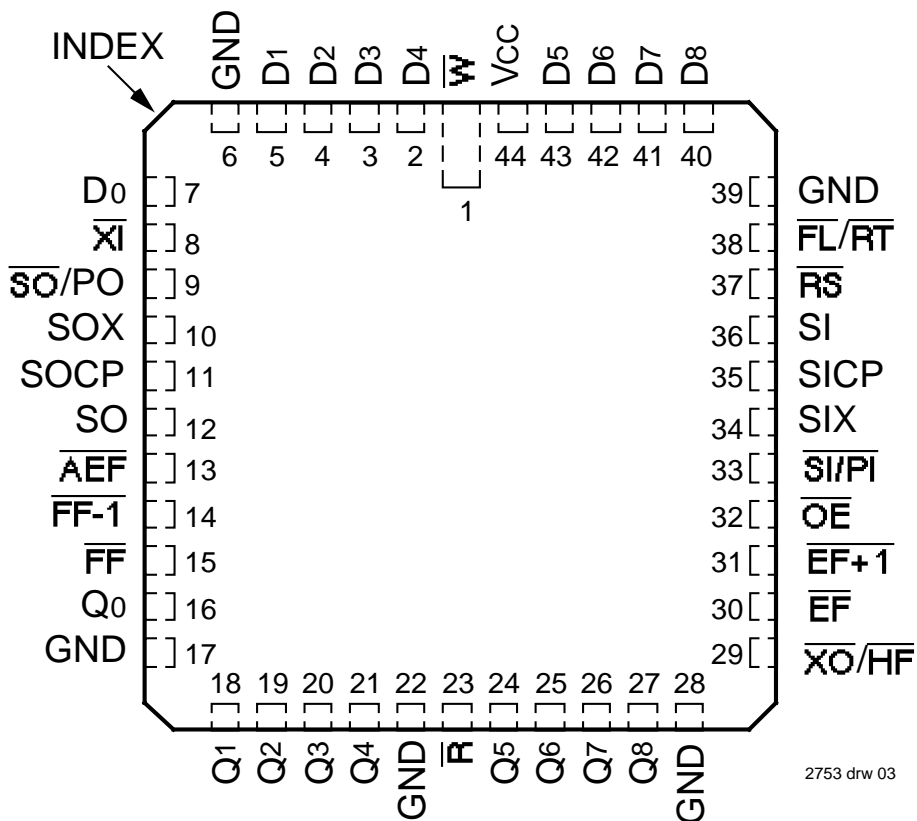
INDEX

GND D1 D2 D3 D4 $\overline{W}$ VCC D5 D6 D7 D8

6 5 4 3 2 1 44 43 42 41 40

D0 7
$\overline{XI}$ 8
$\overline{SO}$/PO 9
SOX 10
SOCP 11
SO 12
$\overline{AEF}$ 13
$\overline{FF-1}$ 14
$\overline{FF}$ 15
Q0 16
GND 17

39 GND
38 $\overline{FL}/\overline{RT}$
37 $\overline{RS}$
36 SI
35 SICP
34 SIX
33 $\overline{SI/PI}$
32 $\overline{OE}$
31 $\overline{EF+1}$
30 $\overline{EF}$
29 $\overline{XO}/\overline{HF}$

18 19 20 21 22 23 24 25 26 27 28

Q1 Q2 Q3 Q4 GND $\overline{R}$ Q5 Q6 Q7 Q8 GND

2753 drw 03